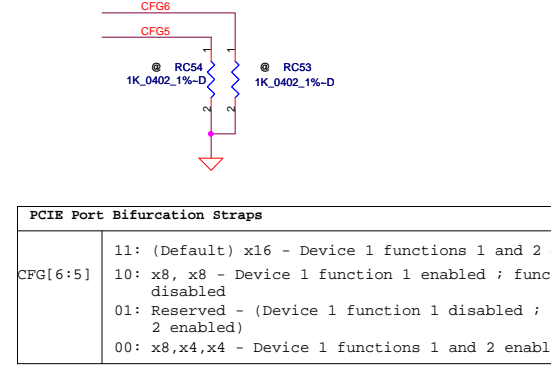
CFG6

CFG5

1 1

@ RC54
1K_0402_1%~D

@ RC53
1K_0402_1%~D

2 2

| PCIE Port Bifurcation Straps | |
|---|---|
| CFG[6:5] | 11: (Default) x16 - Device 1 functions 1 and 2 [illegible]<br>10: x8, x8 - Device 1 function 1 enabled ; func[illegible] disabled<br>01: Reserved - (Device 1 function 1 disabled ; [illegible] 2 enabled)<br>00: x8,x4,x4 - Device 1 functions 1 and 2 enabl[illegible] |